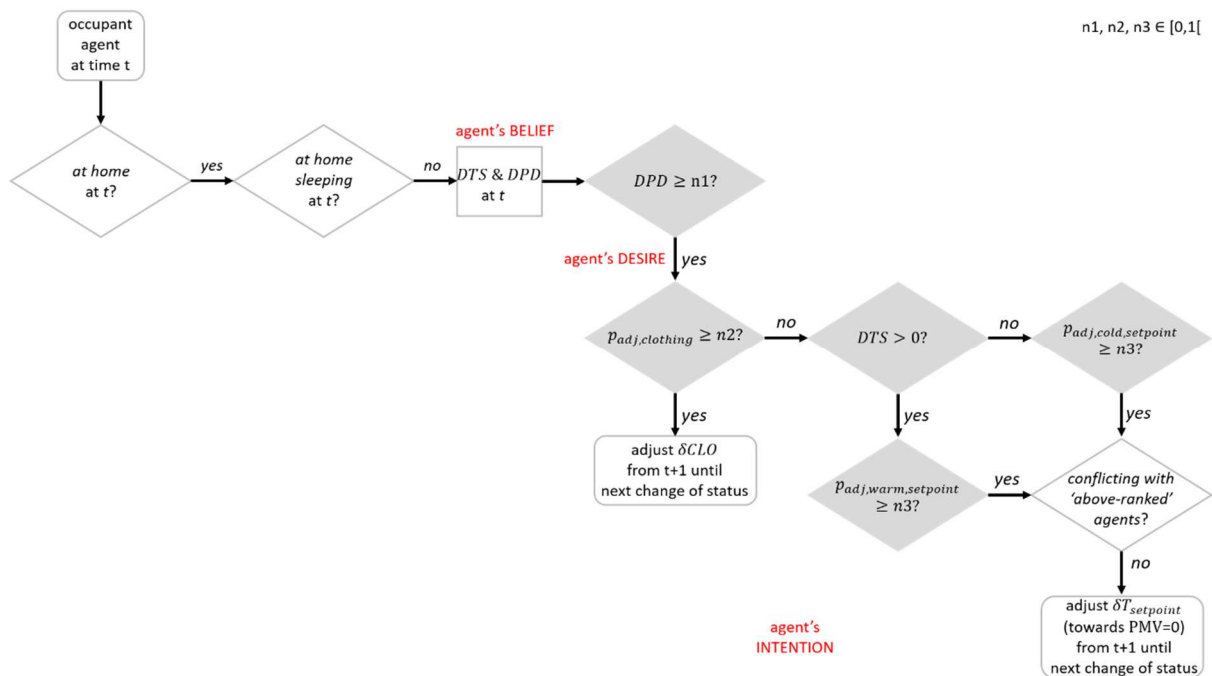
occupant agent at time t

n1, n2, n3 ∈ [0,1[

at home at $t$?

yes

at home sleeping at $t$?

no

agent's BELIEF

$DTS$ & $DPD$ at $t$

$DPD \geq$ n1?

agent's DESIRE

yes

$p_{adj,clothing} \geq n2$?

no

$DTS > 0$?

no

$p_{adj,cold,setpoint} \geq n3$?

yes

adjust $\delta CLO$ from t+1 until next change of status

yes

$p_{adj,warm,setpoint} \geq n3$?

yes

yes

conflicting with 'above-ranked' agents?

no

adjust $\delta T_{setpoint}$ (towards PMV=0) from t+1 until next change of status

agent's INTENTION